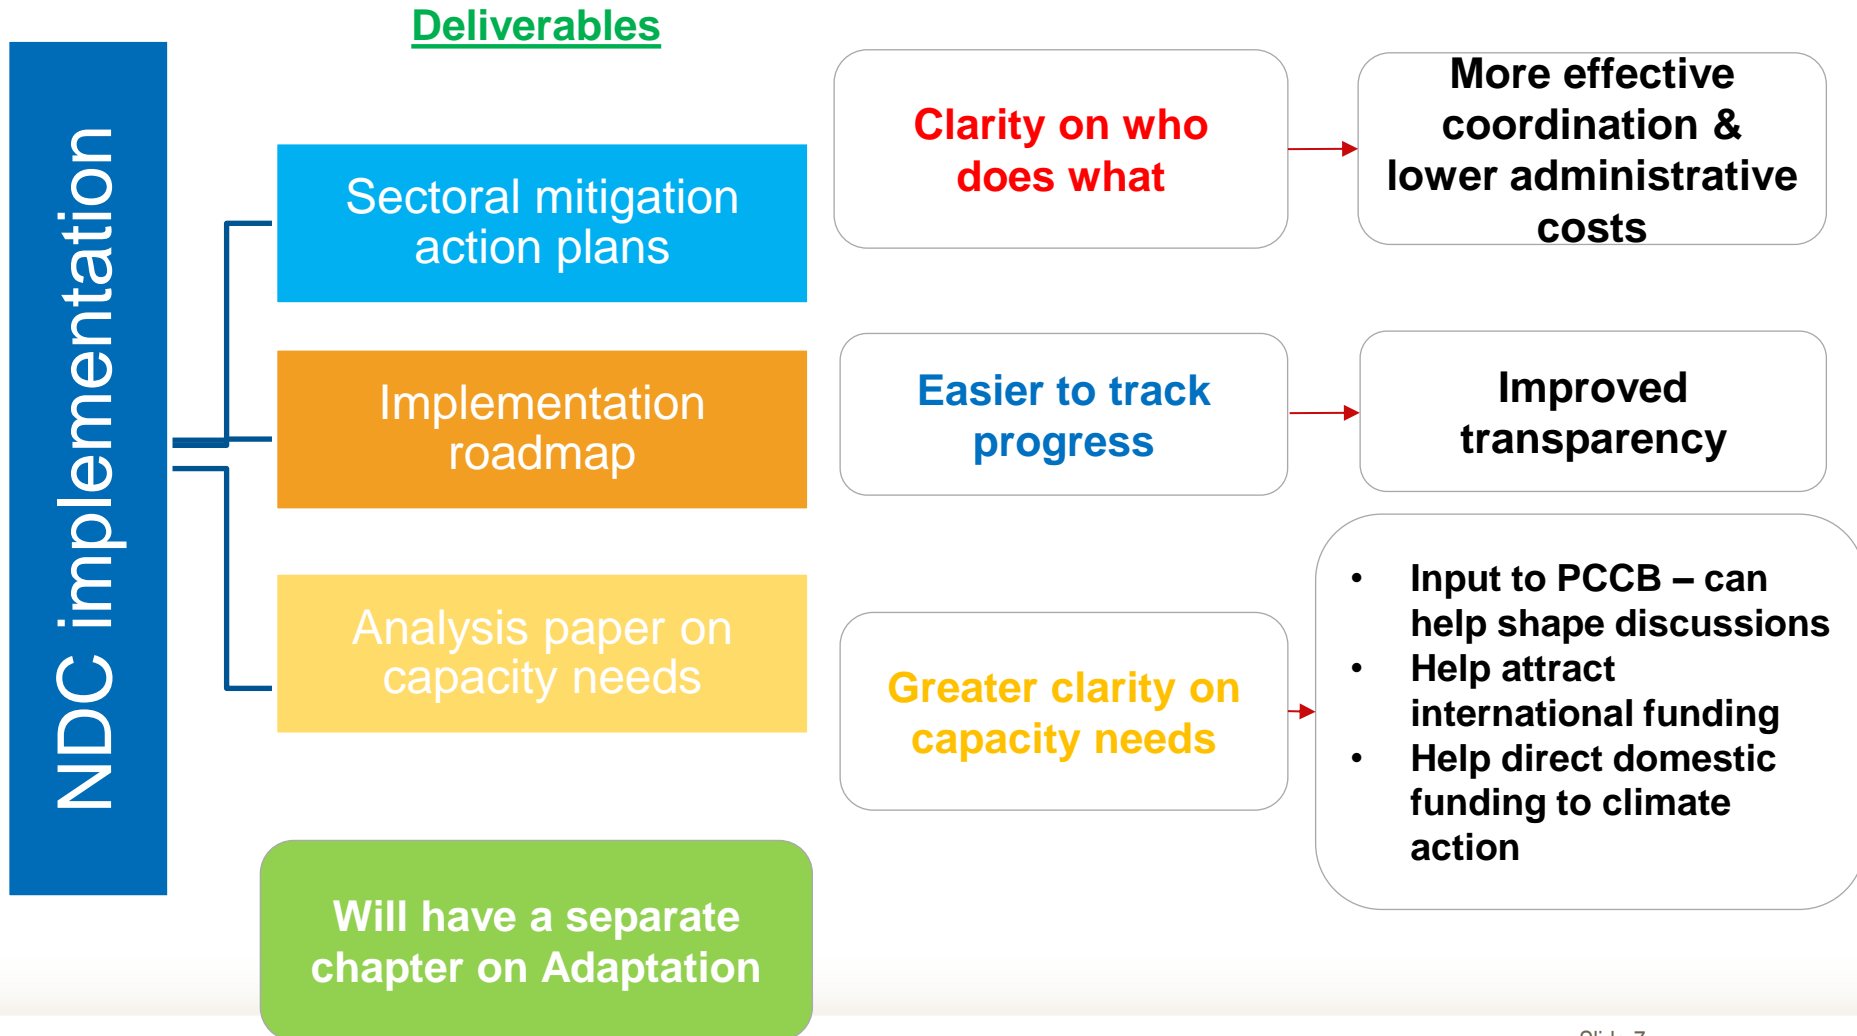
NDC implementation

Deliverables

Sectoral mitigation action plans

Implementation roadmap

Analysis paper on capacity needs

Will have a separate chapter on Adaptation

Clarity on who does what

More effective coordination & lower administrative costs

Easier to track progress

Improved transparency

Greater clarity on capacity needs

- Input to PCCB – can help shape discussions
- Help attract international funding
- Help direct domestic funding to climate action

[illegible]